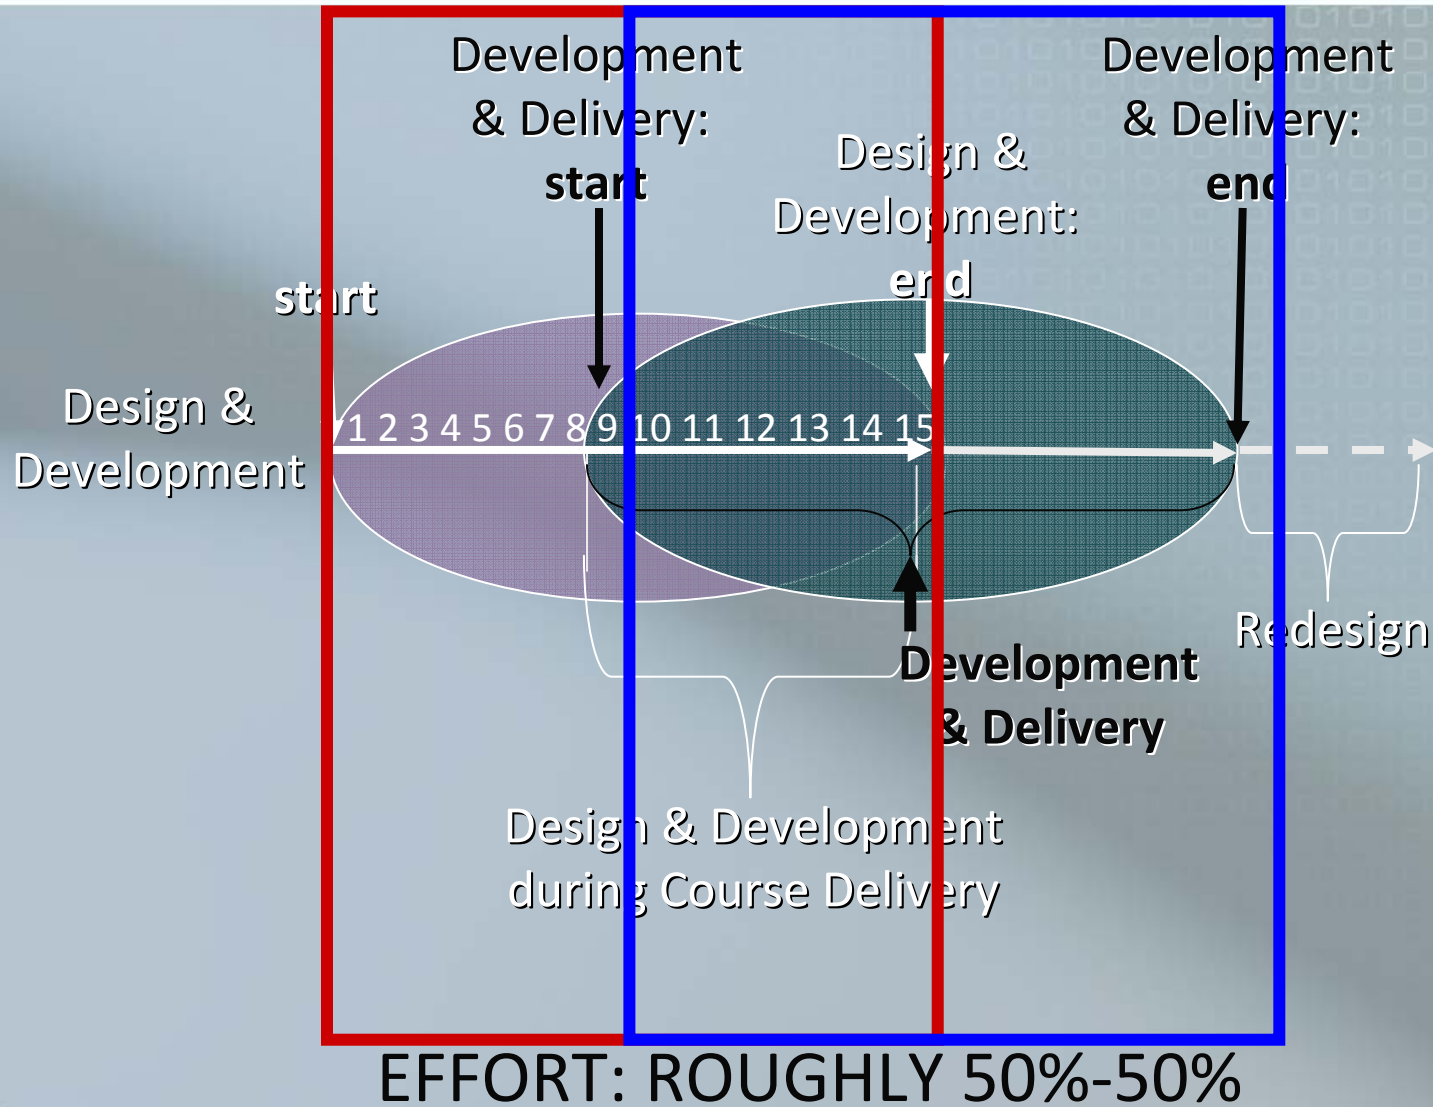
Development & Delivery: start

Development & Delivery: end

Design & Development: end

start

Design & Development

1 2 3 4 5 6 7 8 9 10 11 12 13 14 15

Redesign

Development & Delivery

Design & Development during Course Delivery

EFFORT: ROUGHLY 50%-50%